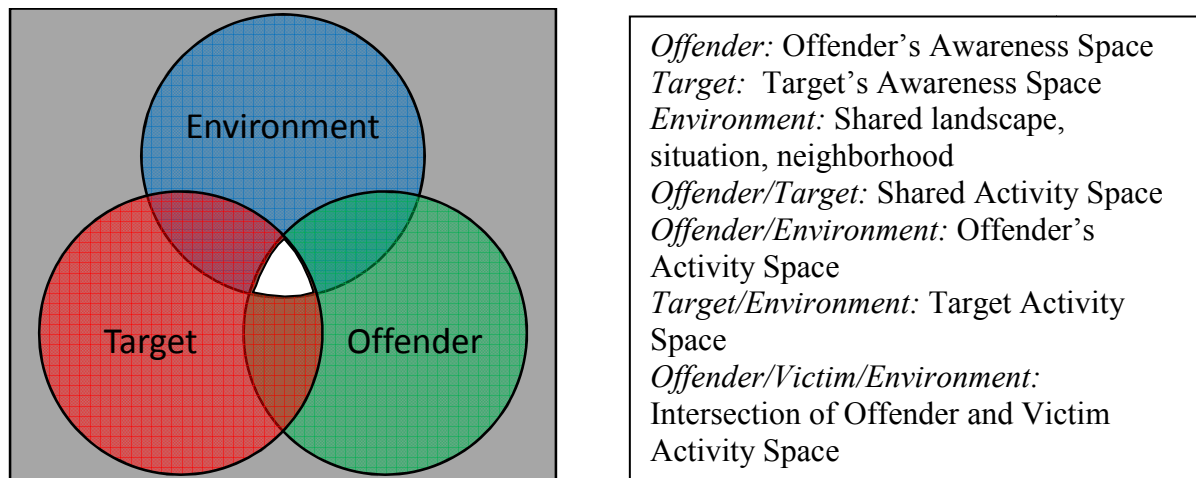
Environment

Target

Offender

*Offender:* Offender’s Awareness Space
*Target:* Target’s Awareness Space
*Environment:* Shared landscape, situation, neighborhood
*Offender/Target:* Shared Activity Space
*Offender/Environment:* Offender’s Activity Space
*Target/Environment:* Target Activity Space
*Offender/Victim/Environment:* Intersection of Offender and Victim Activity Space